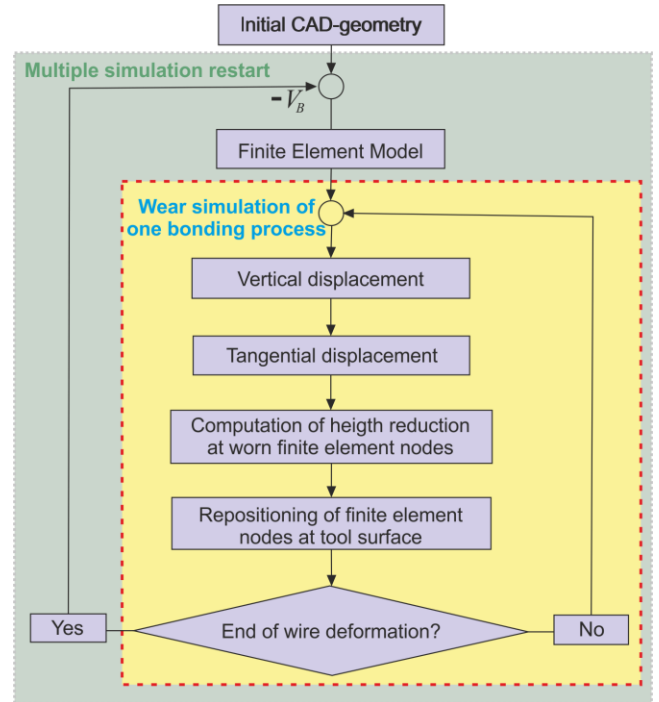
Initial CAD-geometry

Multiple simulation restart

$-V_B$

Finite Element Model

Wear simulation of one bonding process

Vertical displacement

Tangential displacement

Computation of heigth reduction at worn finite element nodes

Repositioning of finite element nodes at tool surface

Yes

End of wire deformation?

No